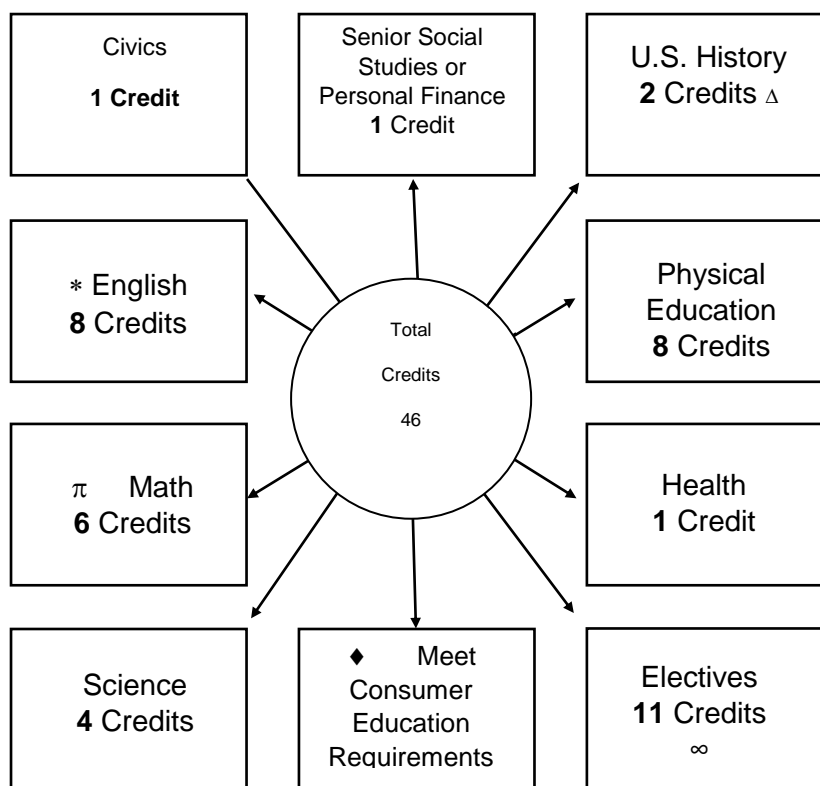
Civics
1 Credit

Senior Social Studies or Personal Finance
1 Credit

U.S. History
2 Credits $\Delta$

$*$ English
8 Credits

Total
Credits
46

Physical Education
8 Credits

$\pi$ Math
6 Credits

Health
1 Credit

Science
4 Credits

♦ Meet Consumer Education Requirements

Electives
11 Credits
$\infty$